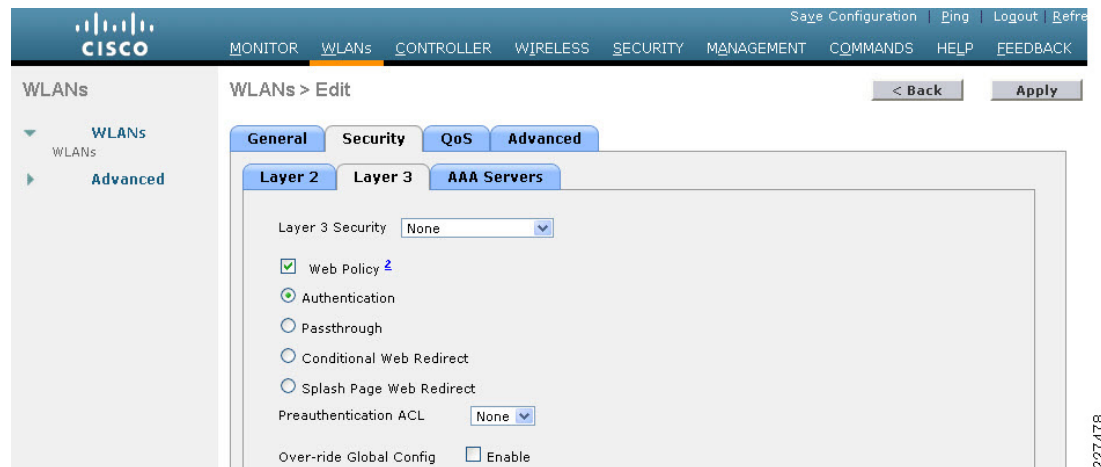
cisco

Save Configuration | Ping | Logout | Refre

MONITOR WLANs CONTROLLER WIRELESS SECURITY MANAGEMENT COMMANDS HELP FEEDBACK

WLANs

WLANs
WLANs

Advanced

WLANs > Edit

< Back

Apply

General Security QoS Advanced

Layer 2 Layer 3 AAA Servers

Layer 3 Security None

Web Policy $^2$

Authentication

Passthrough

Conditional Web Redirect

Splash Page Web Redirect

Preauthentication ACL None

Over-ride Global Config Enable

227478